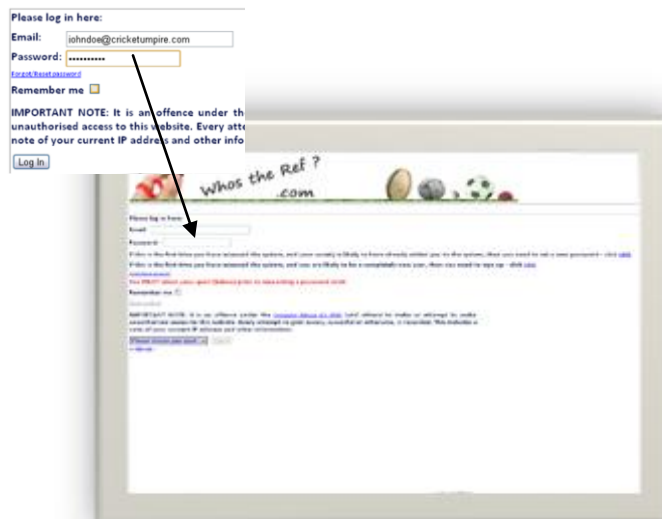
Please log in here:

Email: iohndoe@cricketumpire.com

Password: ••••••••••

Forgot/Reset password

Remember me

IMPORTANT NOTE: It is an offence under th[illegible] unauthorised access to this website. Every atte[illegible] note of your current IP address and other info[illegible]

Log In

Whos the Ref ? .com

Please log in here:

Email

Password

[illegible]

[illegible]

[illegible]

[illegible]

Remember me

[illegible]

IMPORTANT NOTE: It is an offence under the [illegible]

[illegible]